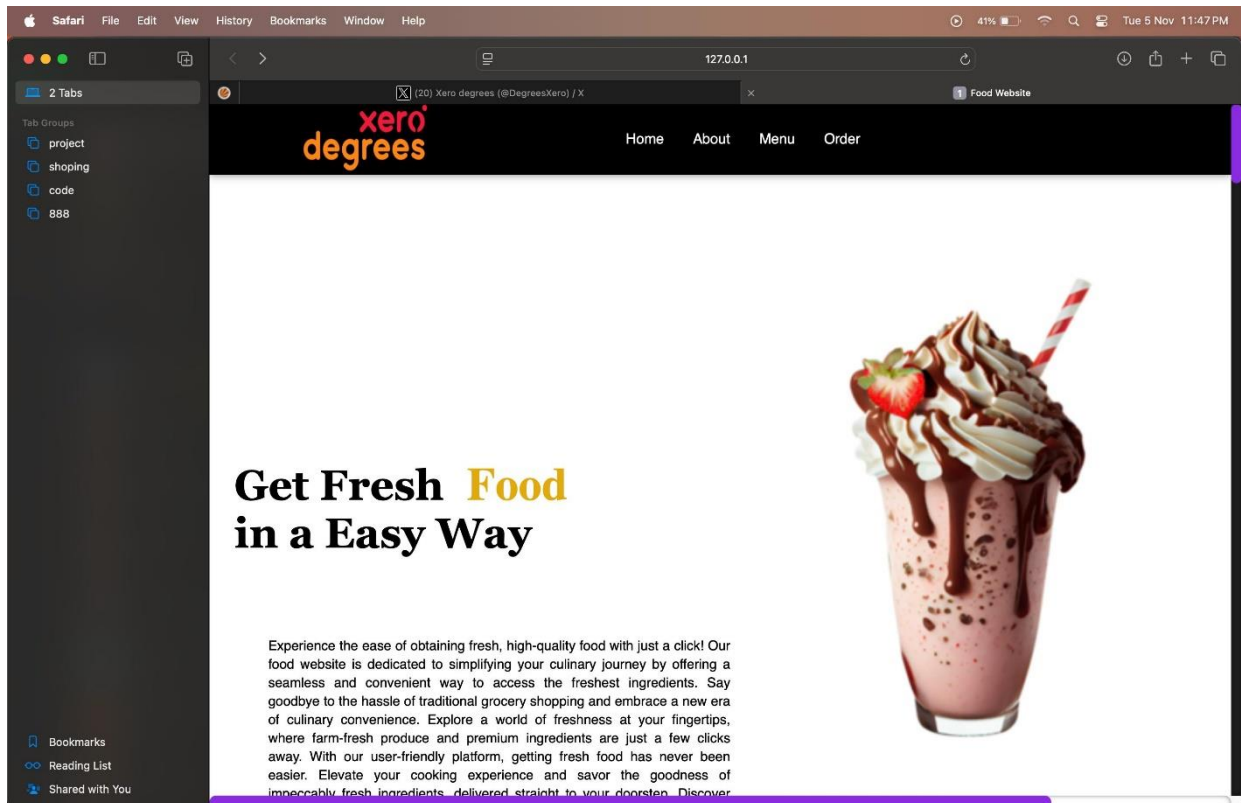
Safari File Edit View History Bookmarks Window Help

41% Tue 5 Nov 11:47 PM

127.0.0.1

2 Tabs

Tab Groups
project
shoping
code
888

Bookmarks
Reading List
Shared with You

(20) Xero degrees (@DegreesXero) / X

1 Food Website

xero degrees

Home About Menu Order

Get Fresh Food
in a Easy Way

Experience the ease of obtaining fresh, high-quality food with just a click! Our food website is dedicated to simplifying your culinary journey by offering a seamless and convenient way to access the freshest ingredients. Say goodbye to the hassle of traditional grocery shopping and embrace a new era of culinary convenience. Explore a world of freshness at your fingertips, where farm-fresh produce and premium ingredients are just a few clicks away. With our user-friendly platform, getting fresh food has never been easier. Elevate your cooking experience and savor the goodness of impeccably fresh ingredients, delivered straight to your doorstep. Discover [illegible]